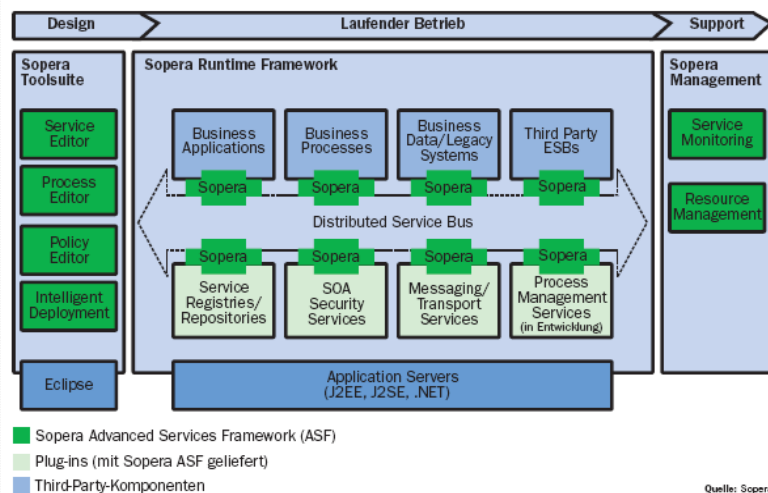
Design

Laufender Betrieb

Support

Sopera Toolsuite

Service Editor

Process Editor

Policy Editor

Intelligent Deployment

Eclipse

Sopera Runtime Framework

Business Applications

Business Processes

Business Data/Legacy Systems

Third Party ESBs

Sopera

Sopera

Sopera

Sopera

Distributed Service Bus

Sopera

Sopera

Sopera

Sopera

Service Registries/ Repositories

SOA Security Services

Messaging/ Transport Services

Process Management Services (in Entwicklung)

Application Servers (J2EE, J2SE, .NET)

Sopera Management

Service Monitoring

Resource Management

Sopera Advanced Services Framework (ASF)

Plug-ins (mit Sopera ASF geliefert)

Third-Party-Komponenten

Quelle: Soper